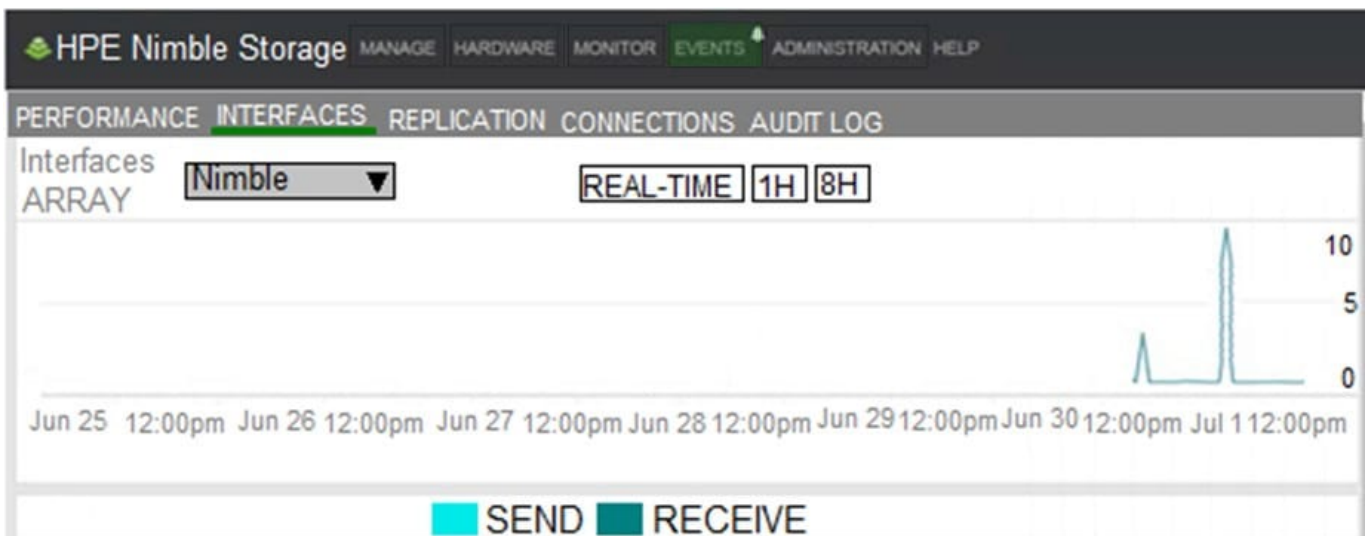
HPE Nimble Storage MANAGE HARDWARE MONITOR EVENTS ADMINISTRATION HELP

PERFORMANCE INTERFACES REPLICATION CONNECTIONS AUDIT LOG

Interfaces ARRAY Nimble ▼ REAL-TIME 1H 8H

10
5
0

Jun 25 12:00pm Jun 26 12:00pm Jun 27 12:00pm Jun 28 12:00pm Jun 29 12:00pm Jun 30 12:00pm Jul 1 12:00pm

SEND RECEIVE